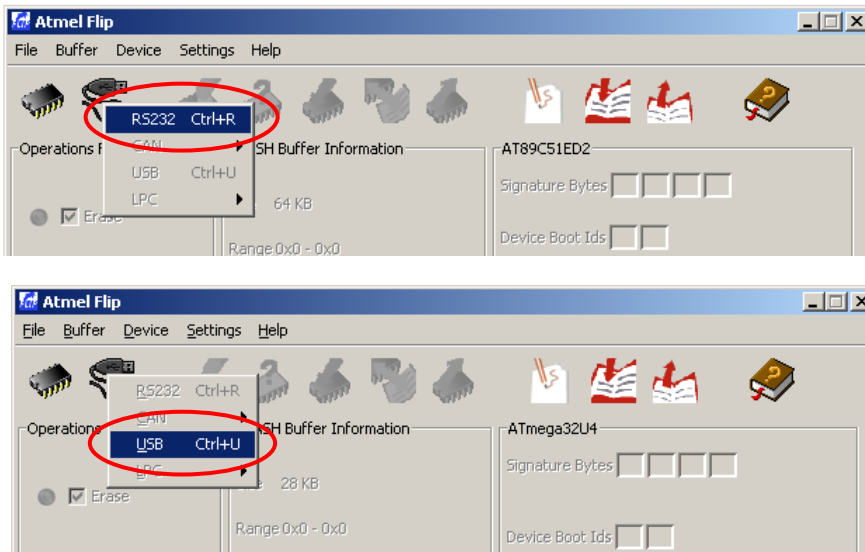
Atmel Flip

File Buffer Device Settings Help

RS232 Ctrl+R
CAN
USB Ctrl+U
LPC

Operations F

SH Buffer Information

AT89C51ED2

Erase

64 KB

Range 0x0 - 0x0

Signature Bytes

Device Boot Ids

Atmel Flip

File Buffer Device Settings Help

RS232 Ctrl+R
CAN
USB Ctrl+U
LPC

Operations

SH Buffer Information

ATmega32U4

Erase

28 KB

Range 0x0 - 0x0

Signature Bytes

Device Boot Ids